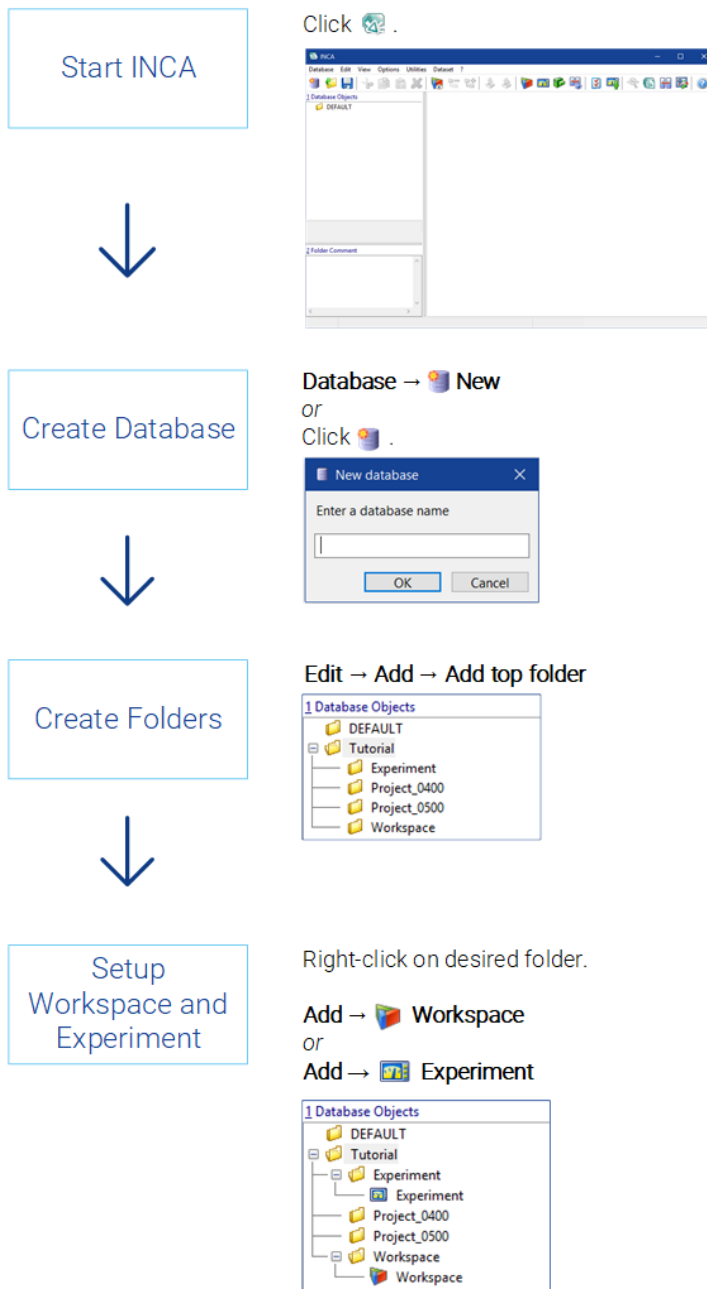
Start INCA

Click .

INCA

Database Edit View Options Utilities Dataset ?

1 Database Objects

DEFAULT

2 Folder Comment

Create Database

Database → New

or

Click .

New database

Enter a database name

OK

Cancel

Create Folders

Edit → Add → Add top folder

1 Database Objects

DEFAULT

Tutorial

Experiment

Project_0400

Project_0500

Workspace

Setup Workspace and Experiment

Right-click on desired folder.

Add → Workspace

or

Add → Experiment

1 Database Objects

DEFAULT

Tutorial

Experiment

Experiment

Project_0400

Project_0500

Workspace

Workspace